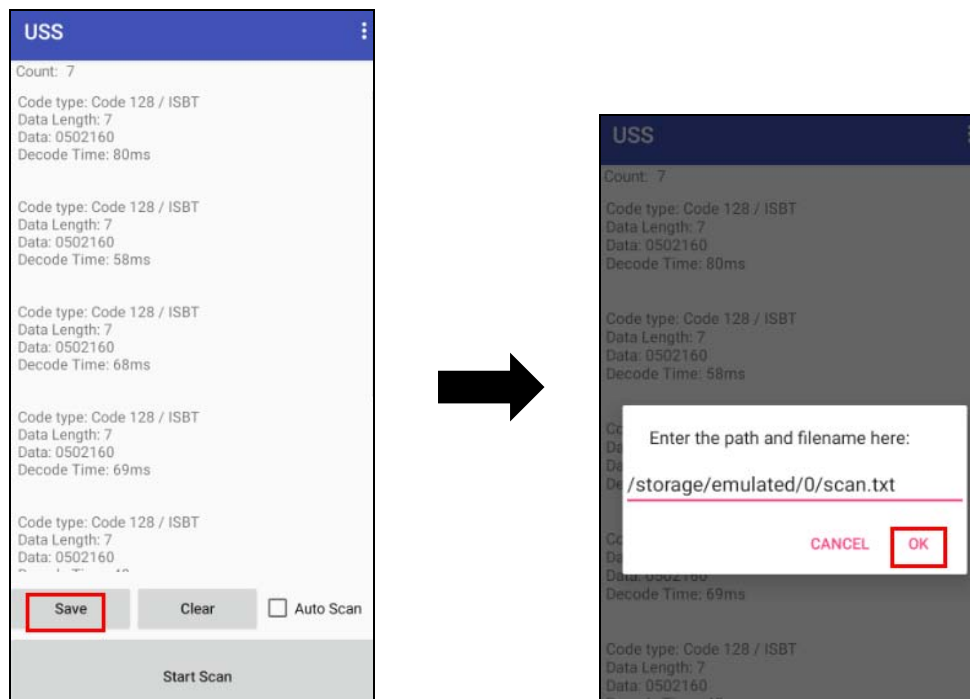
USS

Count: 7

Code type: Code 128 / ISBT
Data Length: 7
Data: 0502160
Decode Time: 80ms

Code type: Code 128 / ISBT
Data Length: 7
Data: 0502160
Decode Time: 58ms

Code type: Code 128 / ISBT
Data Length: 7
Data: 0502160
Decode Time: 68ms

Code type: Code 128 / ISBT
Data Length: 7
Data: 0502160
Decode Time: 69ms

Code type: Code 128 / ISBT
Data Length: 7
Data: 0502160
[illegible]

Save

Clear

Auto Scan

Start Scan

USS

Count: 7

Code type: Code 128 / ISBT
Data Length: 7
Data: 0502160
Decode Time: 80ms

Code type: Code 128 / ISBT
Data Length: 7
Data: 0502160
Decode Time: 58ms

Enter the path and filename here:

/storage/emulated/0/scan.txt

CANCEL

OK

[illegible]
Decode Time: 69ms

Code type: Code 128 / ISBT
Data Length: 7
Data: 0502160